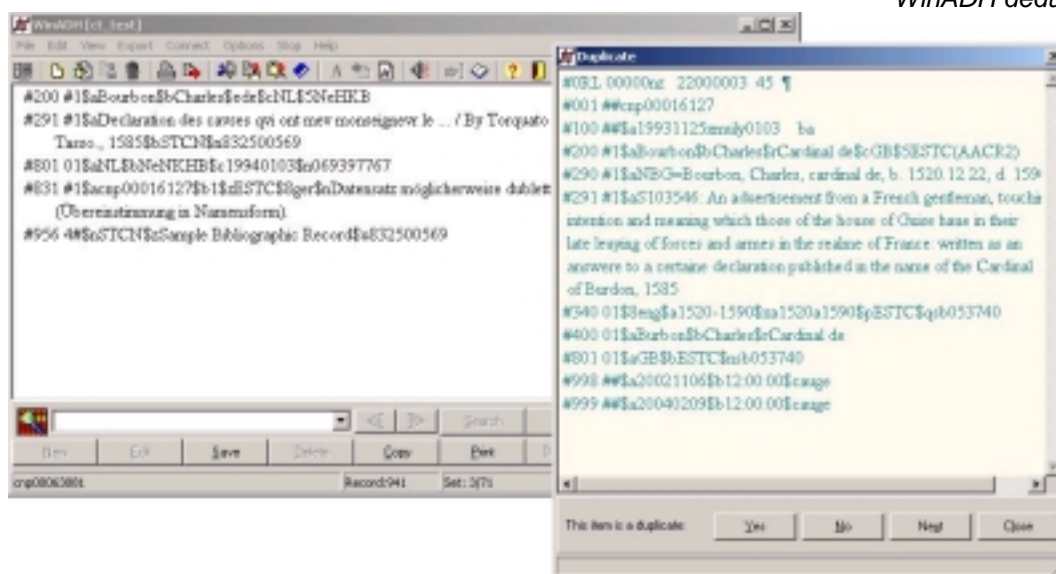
WinADH dedu

WinADH [ct_test]

File Edit View Export Connect Options Stop Help

#200 #1$aBourbon$bCharles$ede$cNL$5NeHKB

#291 #1$aDeclaration des causes qui ont mev monseignevr le ... / By Torquato Tasso., 1585$bSTCN$a832500569

#801 01$aNL$bNeNKHB$c19940103$n069397767

#831 #1$acnp00016127$b1$zESTC$8ger$nDatensatz möglicherweise dublett (Übereinstimmung in Namensform).

#956 4#$nSTCN$zSample Bibliographic Record$a832500569

Search

New Edit Save Delete Copy Print

cnp08063801 Record:941 Set: 3/71

Duplicate

#0RL 00000ng 22000003 45 ¶

#001 ##cnp00016127

#100 ##$a19931125mmdy0103 ba

#200 #1$aBourbon$bCharles$rCardinal de$cGB$5ESTC(AACR2)

#290 #1$aNBG=Bourbon, Charles, cardinal de, b. 1520.12.22, d. 159

#291 #1$aS103546: An advertisement from a French gentleman, touchi intention and meaning which those of the house of Guise haue in their late leuying of forces and armes in the realme of France: written as an answere to a certaine declaration published in the name of the Cardinal of Burdon, 1585

#340 01$8eng$a1520-1590$ua1520a1590$pESTC$qsb053740

#400 01$aBurbon$bCharles$rCardinal de

#801 01$aGB$bESTC$nsb053740

#998 ##$a20021106$b12:00:00$cauge

#999 ##$a20040209$b12:00:00$cauge

This item is a duplicate: Yes No Next Close